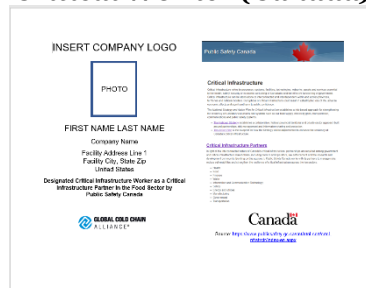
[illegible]

INSERT COMPANY LOGO

PHOTO

FIRST NAME LAST NAME

Company Name

Facility Address Line 1
Facility City, State Zip
United States

Designated Critical Infrastructure Worker as a Critical Infrastructure Partner in the Food Sector by Public Safety Canada

GLOBAL COLD CHAIN ALLIANCE

Public Safety Canada

Critical Infrastructure

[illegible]

Critical Infrastructure Partners

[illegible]

Canada

Source: https://www.publicsafety.gc.ca/cnt/ntnl-scrt/crtcl-nfrstrctr/index-en.aspx